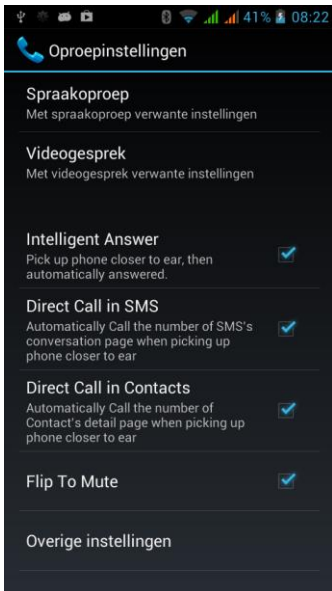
41% 08:22

Oproepinstellingen

Spraakoproep
Met spraakoproep verwante instellingen

Videogesprek
Met videogesprek verwante instellingen

Intelligent Answer
Pick up phone closer to ear, then automatically answered.

Direct Call in SMS
Automatically Call the number of SMS's conversation page when picking up phone closer to ear

Direct Call in Contacts
Automatically Call the number of Contact's detail page when picking up phone closer to ear

Flip To Mute

Overige instellingen